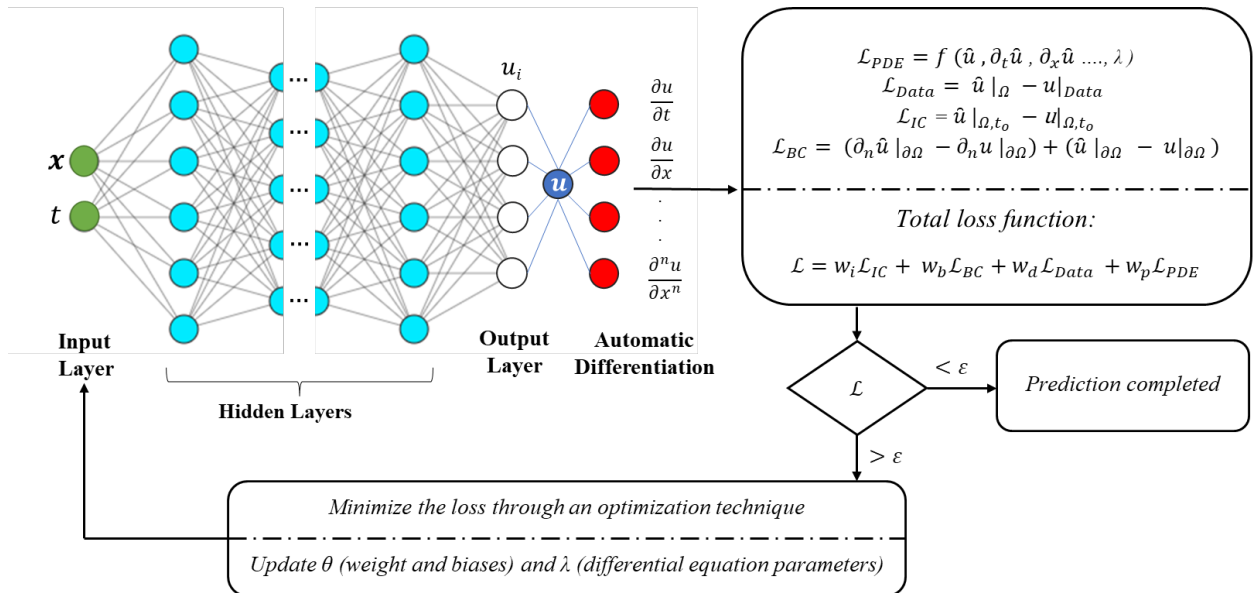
$x$

$t$

...

...

...

...

...

$u_i$

$u$

$\frac{\partial u}{\partial t}$

$\frac{\partial u}{\partial x}$

.

.

.

$\frac{\partial^n u}{\partial x^n}$

Input Layer

Hidden Layers

Output Layer

Automatic Differentiation

$\mathcal{L}_{PDE} = f\ (\hat{u}\ , \partial_t \hat{u}\ , \partial_x \hat{u}\ ...., \lambda)$
$\mathcal{L}_{Data} = \hat{u}\ |_{\Omega} - u|_{Data}$
$\mathcal{L}_{IC} = \hat{u}\ |_{\Omega,t_o} - u|_{\Omega,t_o}$
$\mathcal{L}_{BC} = (\partial_n \hat{u}\ |_{\partial\Omega} - \partial_n u\ |_{\partial\Omega}) + (\hat{u}\ |_{\partial\Omega} - u|_{\partial\Omega})$

Total loss function:

$\mathcal{L} = w_i \mathcal{L}_{IC} + w_b \mathcal{L}_{BC} + w_d \mathcal{L}_{Data} + w_p \mathcal{L}_{PDE}$

$\mathcal{L}$

$< \varepsilon$

Prediction completed

$> \varepsilon$

Minimize the loss through an optimization technique

Update $\theta$ (weight and biases) and $\lambda$ (differential equation parameters)